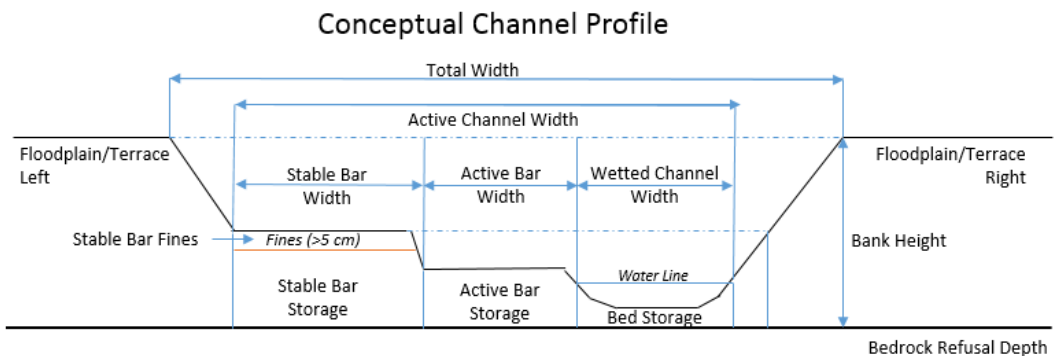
Conceptual Channel Profile

Total Width

Active Channel Width

Floodplain/Terrace Left

Stable Bar Width

Active Bar Width

Wetted Channel Width

Floodplain/Terrace Right

Stable Bar Fines

Fines (>5 cm)

Bank Height

Water Line

Stable Bar Storage

Active Bar Storage

Bed Storage

Bedrock Refusal Depth